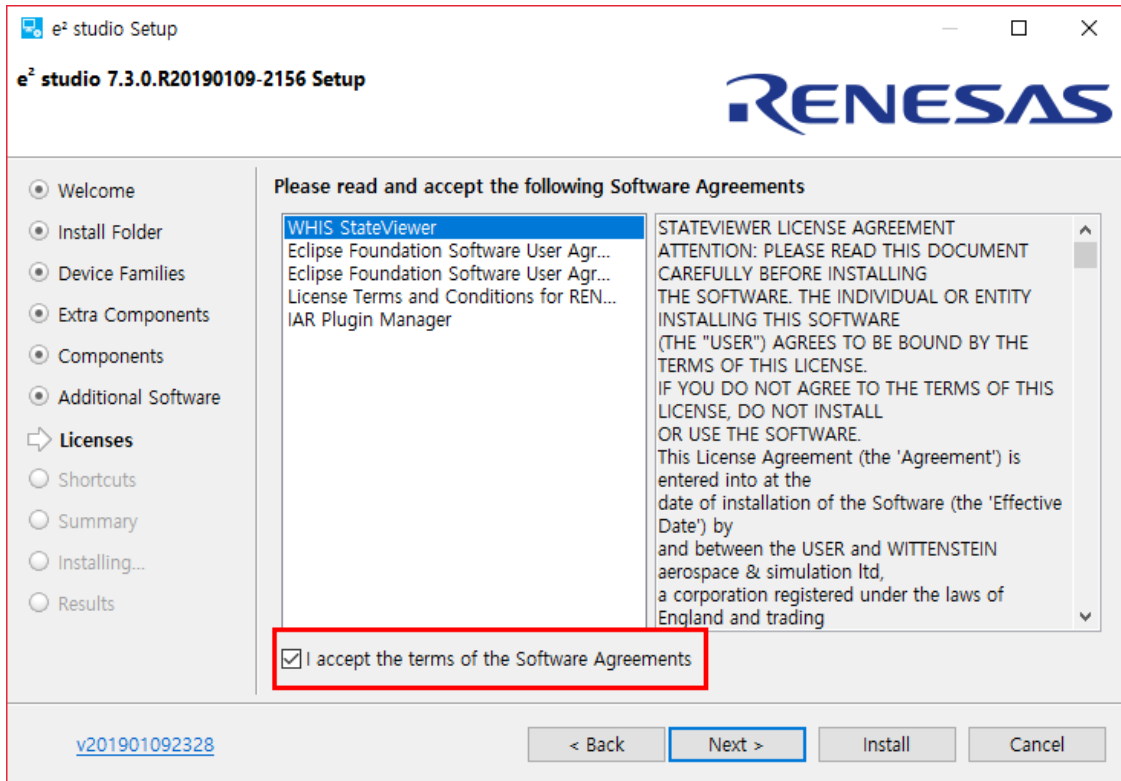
e² studio Setup

e² studio 7.3.0.R20190109-2156 Setup

RENESAS

Welcome
Install Folder
Device Families
Extra Components
Components
Additional Software
Licenses
Shortcuts
Summary
Installing...
Results

Please read and accept the following Software Agreements

WHIS StateViewer
Eclipse Foundation Software User Agr...
Eclipse Foundation Software User Agr...
License Terms and Conditions for REN...
IAR Plugin Manager

STATEVIEWER LICENSE AGREEMENT
ATTENTION: PLEASE READ THIS DOCUMENT CAREFULLY BEFORE INSTALLING THE SOFTWARE. THE INDIVIDUAL OR ENTITY INSTALLING THIS SOFTWARE (THE "USER") AGREES TO BE BOUND BY THE TERMS OF THIS LICENSE.
IF YOU DO NOT AGREE TO THE TERMS OF THIS LICENSE, DO NOT INSTALL OR USE THE SOFTWARE.
This License Agreement (the 'Agreement') is entered into at the date of installation of the Software (the 'Effective Date') by and between the USER and WITTENSTEIN aerospace & simulation ltd, a corporation registered under the laws of England and trading

I accept the terms of the Software Agreements

v201901092328

< Back
Next >
Install
Cancel